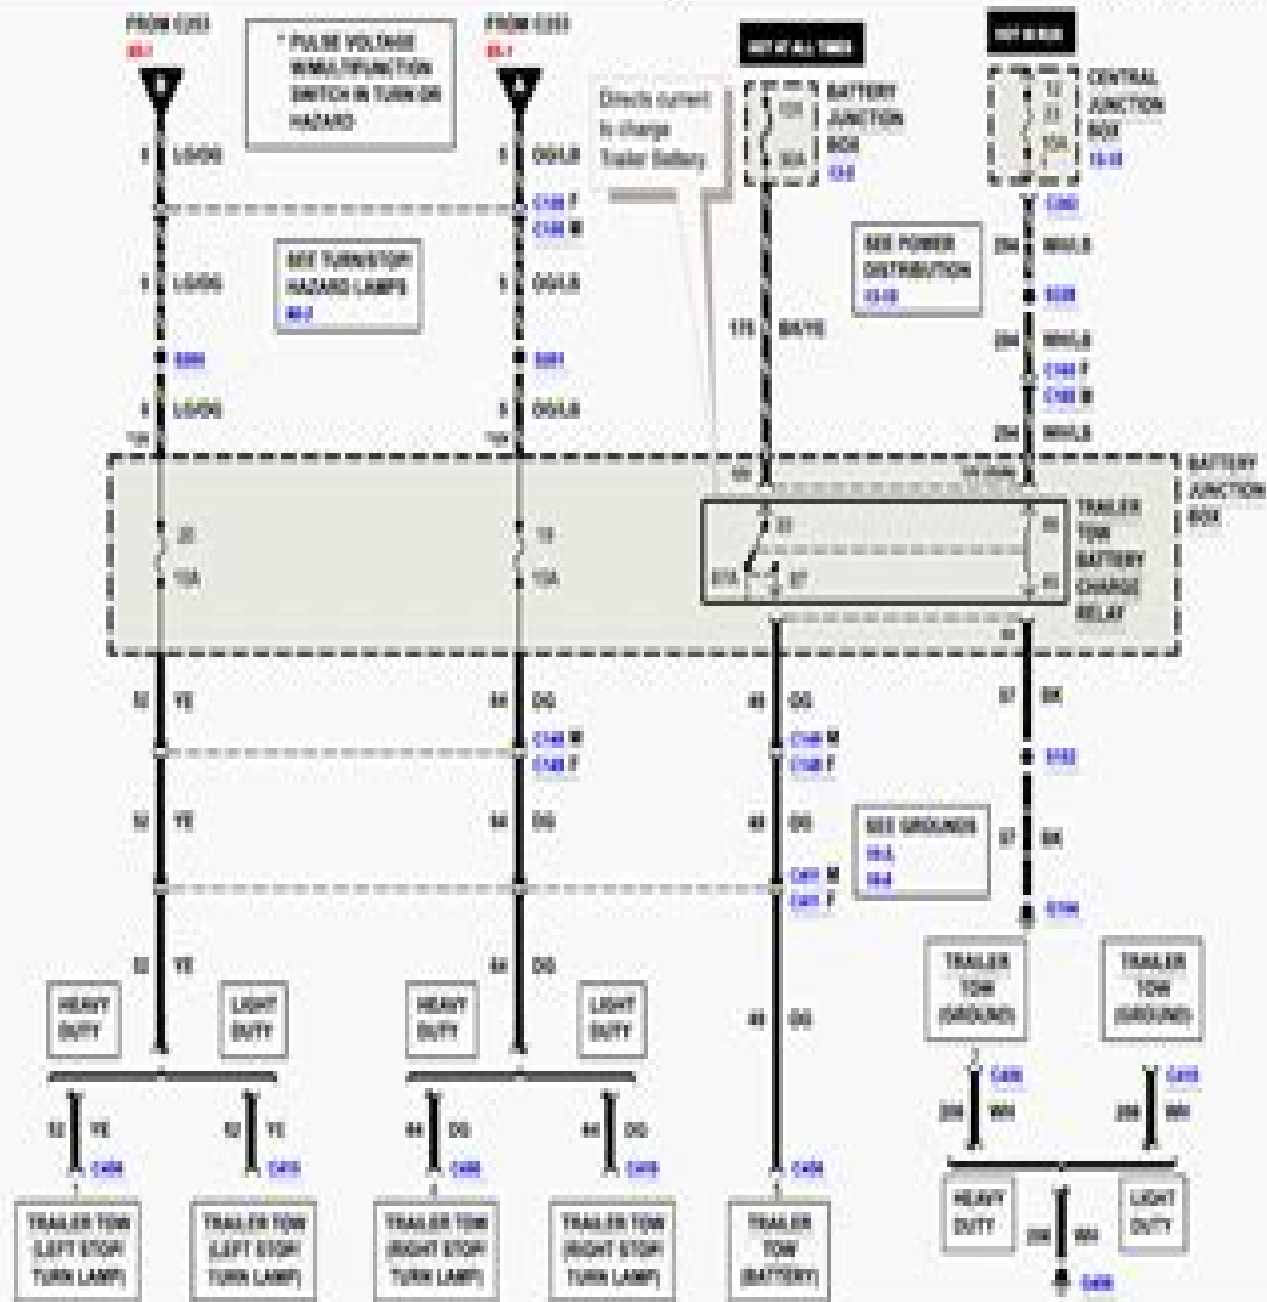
FROM C253
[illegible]

* PULSE VOLTAGE W/MULTIFUNCTION SWITCH IN TURN OR HAZARD

FROM C253
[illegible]

Directs current to charge Trailer Battery

HOT AT ALL TIMES

BATTERY JUNCTION BOX
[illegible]

HOT IN RUN

CENTRAL JUNCTION BOX
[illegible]

5 LG/OG
5 OG/LB
C180 F
C180 M
SEE TURN/STOP/HAZARD LAMPS
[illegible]
5 LG/OG
5 OG/LB
SEE POWER DISTRIBUTION
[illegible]
175 BK/YE
294 WH/LB
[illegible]
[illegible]
294 WH/LB
C180 F
C180 M
5 LG/OG
5 OG/LB
294 WH/LB

BATTERY JUNCTION BOX

20
15A
19
15A
TRAILER TOW BATTERY CHARGE RELAY
87
87A
30
85
86

52 YE
44 DG
48 DG
57 BK
C180 M
C180 F
C180 M
C180 F
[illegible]
52 YE
44 DG
48 DG
SEE GROUNDS
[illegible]
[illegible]
57 BK
C411 M
C411 F
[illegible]
52 YE
44 DG
HEAVY DUTY
LIGHT DUTY
HEAVY DUTY
LIGHT DUTY
48 DG
TRAILER TOW (GROUND)
TRAILER TOW (GROUND)
C405
C415
206 WH
206 WH
52 YE
52 YE
44 DG
44 DG
C405
C415
C405
C415
C405
HEAVY DUTY
206 WH
LIGHT DUTY
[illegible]

TRAILER TOW (LEFT STOP/ TURN LAMP)
TRAILER TOW (LEFT STOP/ TURN LAMP)
TRAILER TOW (RIGHT STOP/ TURN LAMP)
TRAILER TOW (RIGHT STOP/ TURN LAMP)
TRAILER TOW (BATTERY)